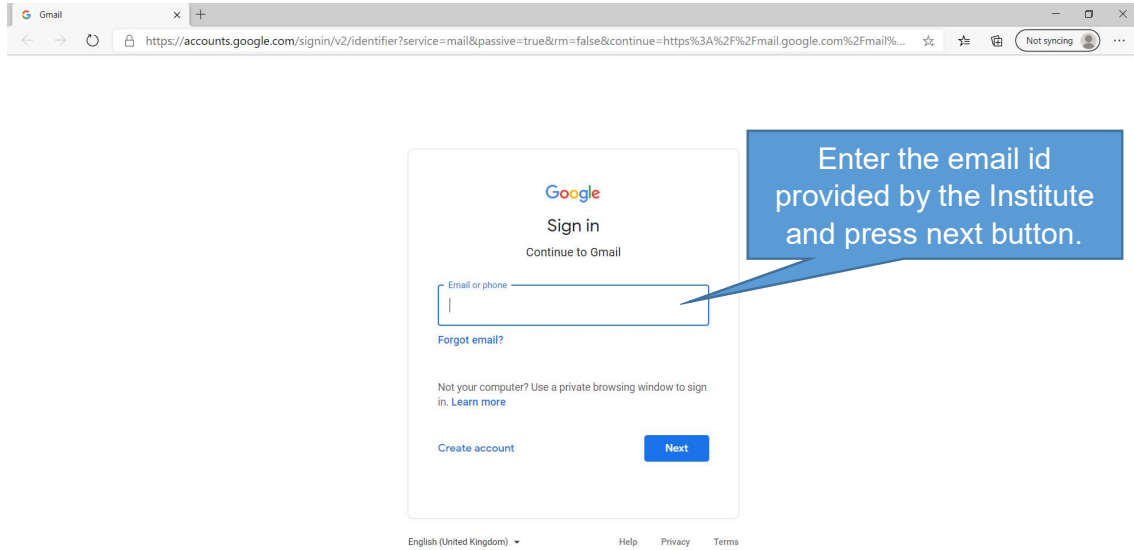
Gmail
https://accounts.google.com/signin/v2/identifier?service=mail&passive=true&rm=false&continue=https%3A%2F%2Fmail.google.com%2Fmail%...
Not syncing

Google
Sign in
Continue to Gmail

Email or phone

Forgot email?

Not your computer? Use a private browsing window to sign in. Learn more

Create account
Next

Enter the email id provided by the Institute and press next button.

English (United Kingdom)
Help Privacy Terms